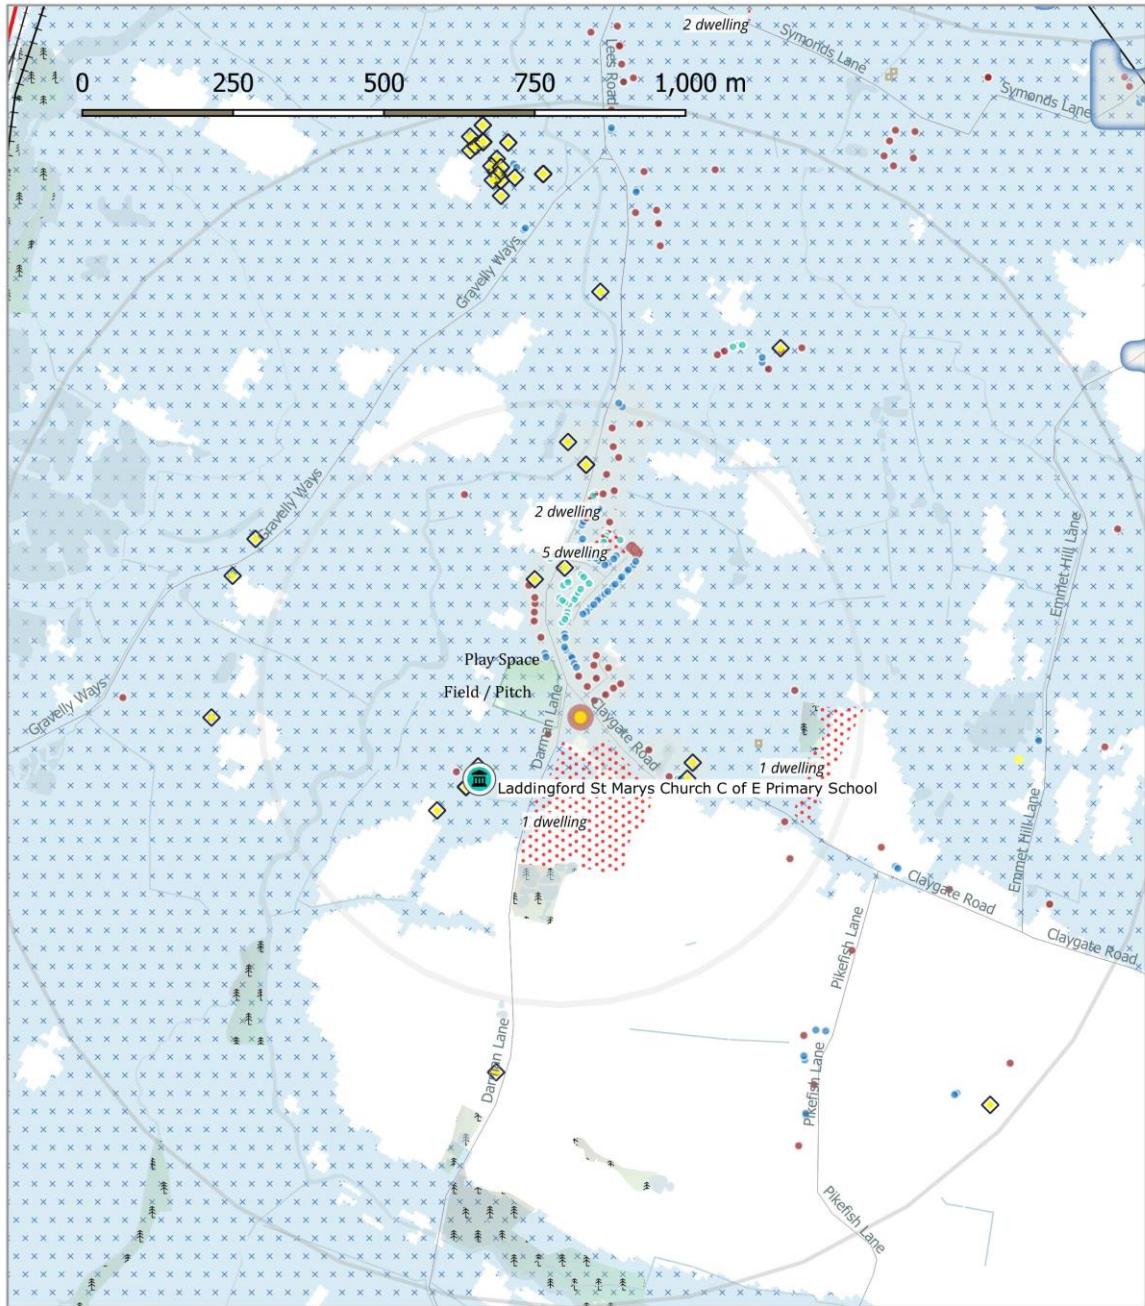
0 250 500 750 1,000 m

2 dwelling

Symonds Lane

Symonds Lane

Lees Road

Gravelly Ways

Gravelly Ways

Gravelly Ways

2 dwelling

5 dwelling

Emmet Hill Lane

Play Space

Field / Pitch

Darman Lane

Claygate Road

1 dwelling

Laddingford St Marys Church C of E Primary School

1 dwelling

Claygate Road

Emmet Hill Lane

Claygate Road

Pikefish Lane

Darman Lane

Pikefish Lane

Pikefish Lane